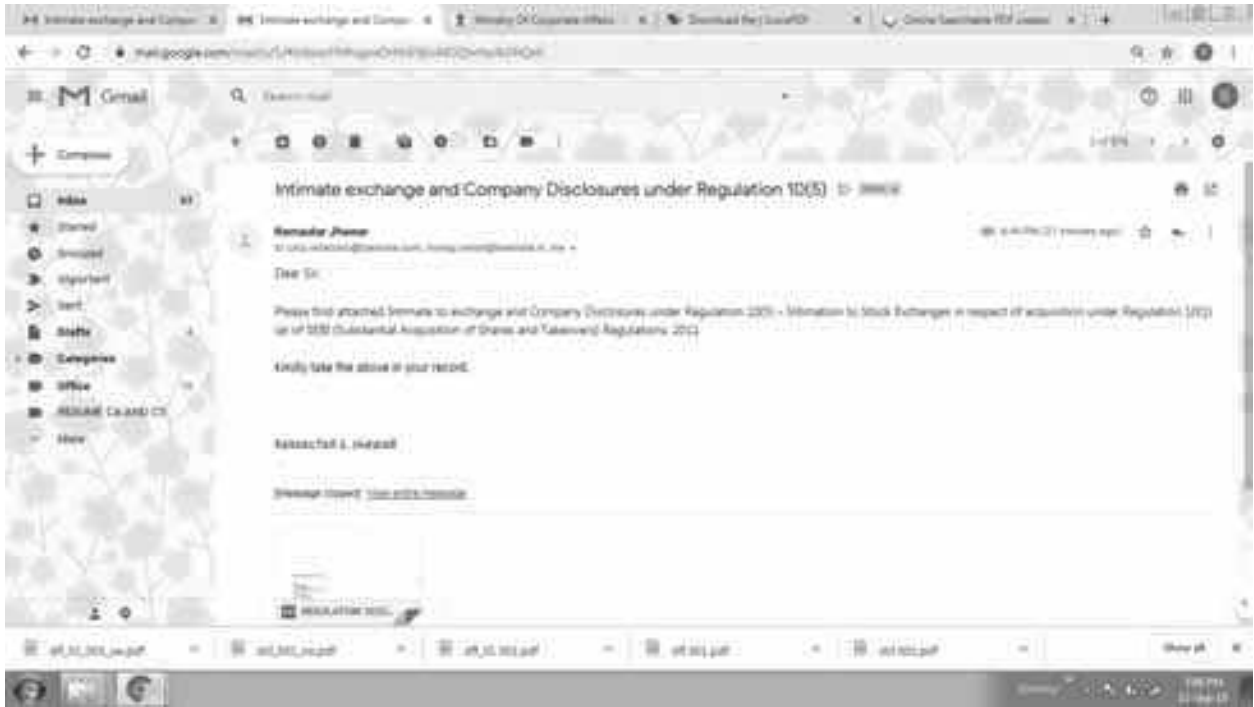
Intimate exchange and Compan | Intimate exchange and Compan | Ministry Of Corporate Affairs | Download the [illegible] | Online Searchable PDF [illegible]

mail.google.com/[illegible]

Gmail

Search mail

Compose

Inbox

Starred

Snoozed

Important

Sent

Drafts

Categories

Office

RESUME CA AND CS

More

Intimate exchange and Company Disclosures under Regulation 10(5) Inbox

Ramadar Jhawar

to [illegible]

Dear Sir,

Please find attached Intimate to exchange and Company Disclosures under Regulation 10(5) – Intimation to Stock Exchanges in respect of acquisition under Regulation 10(1)(a) of SEBI (Substantial Acquisition of Shares and Takeovers) Regulations, 2011

Kindly take the above in your record.

Ramachall L Jhawar

[Message clipped] View entire message

REGULATION 10(5)...

aff_10_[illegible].pdf

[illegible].pdf

aff_10_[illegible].pdf

aff_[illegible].pdf

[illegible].pdf

Show all